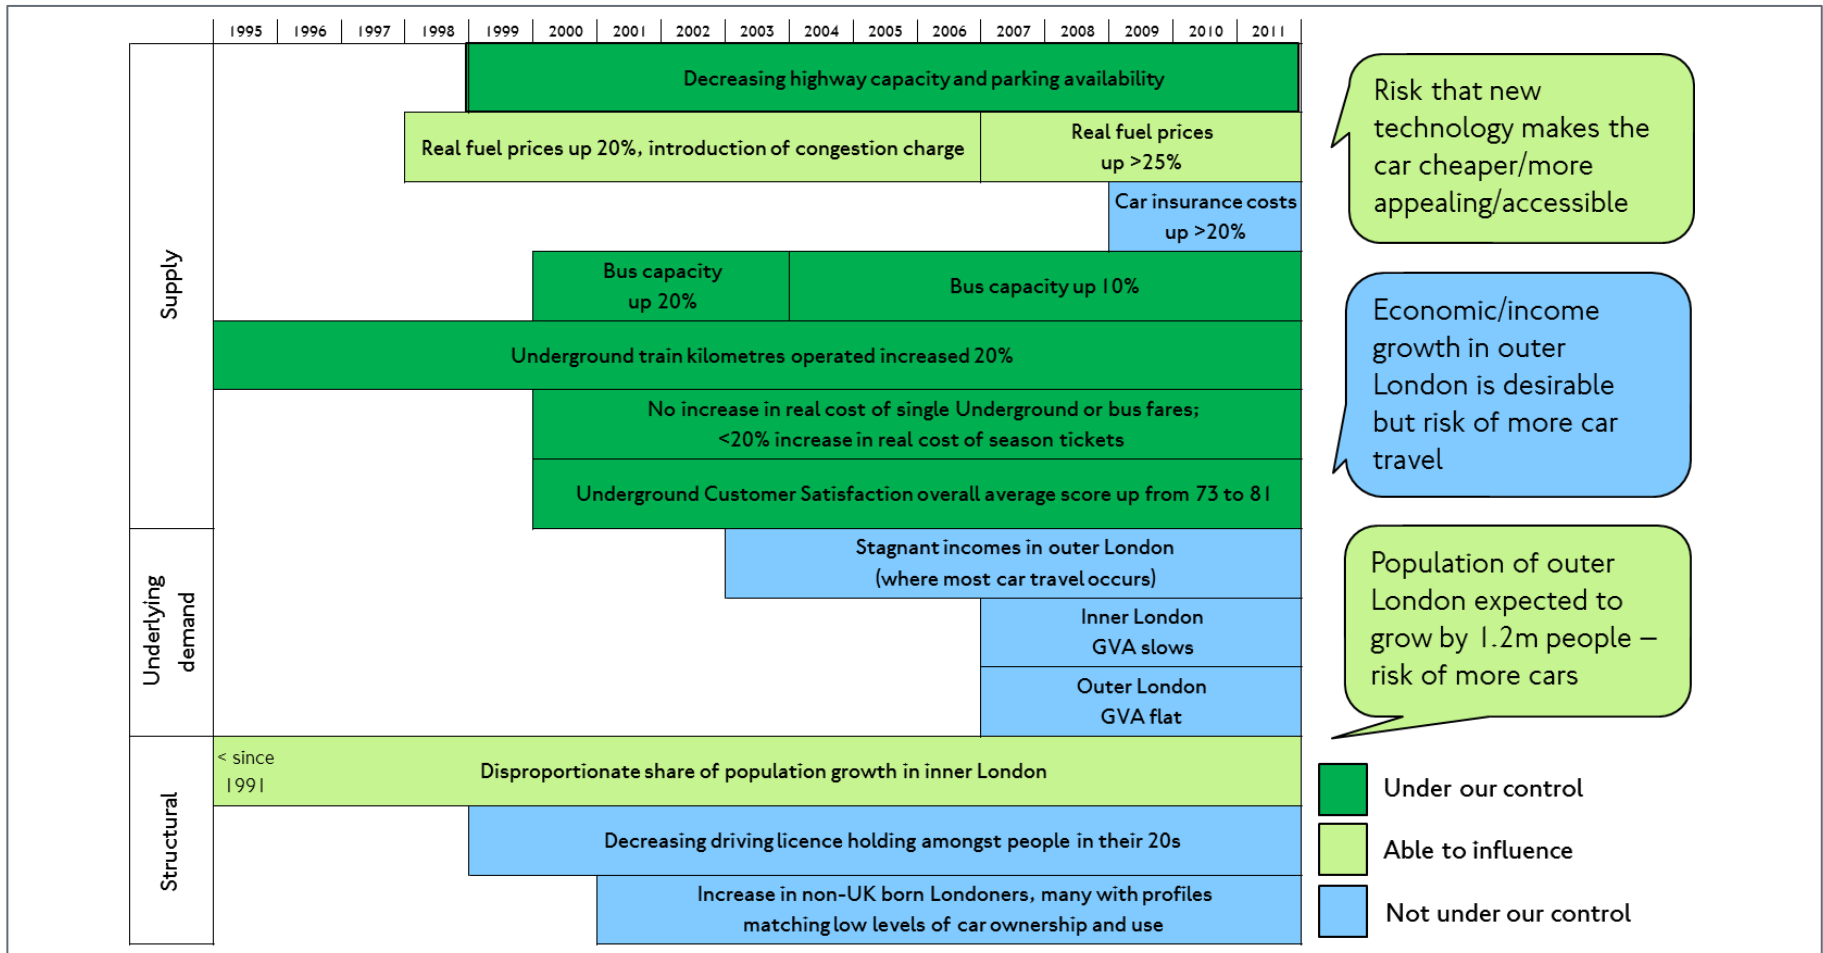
| 1995 | 1996 | 1997 | 1998 | 1999 | 2000 | 2001 | 2002 | 2003 | 2004 | 2005 | 2006 | 2007 | 2008 | 2009 | 2010 | 2011 |
|---|---|---|---|---|---|---|---|---|---|---|---|---|---|---|---|---|

Supply

Decreasing highway capacity and parking availability

Real fuel prices up 20%, introduction of congestion charge

Real fuel prices up >25%

Car insurance costs up >20%

Bus capacity up 20%

Bus capacity up 10%

Underground train kilometres operated increased 20%

No increase in real cost of single Underground or bus fares; <20% increase in real cost of season tickets

Underground Customer Satisfaction overall average score up from 73 to 81

Underlying demand

Stagnant incomes in outer London (where most car travel occurs)

Inner London GVA slows

Outer London GVA flat

Structural

< since 1991

Disproportionate share of population growth in inner London

Decreasing driving licence holding amongst people in their 20s

Increase in non-UK born Londoners, many with profiles matching low levels of car ownership and use

Risk that new technology makes the car cheaper/more appealing/accessible

Economic/income growth in outer London is desirable but risk of more car travel

Population of outer London expected to grow by 1.2m people – risk of more cars

Under our control

Able to influence

Not under our control